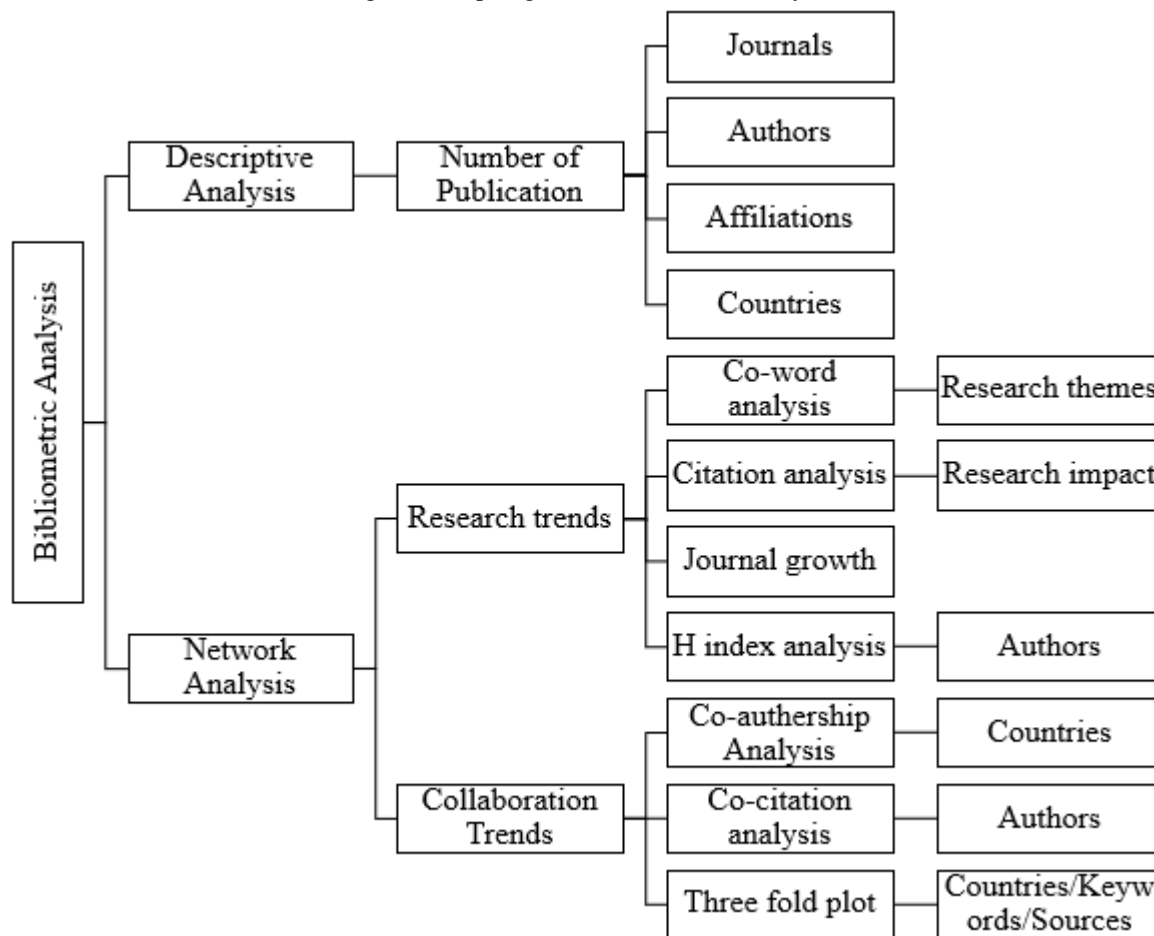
Bibliometric Analysis

Descriptive Analysis

Number of Publication

Journals

Authors

Affiliations

Countries

Network Analysis

Research trends

Co-word analysis

Research themes

Citation analysis

Research impact

Journal growth

H index analysis

Authors

Collaboration Trends

Co-authership Analysis

Countries

Co-citation analysis

Authors

Three fold plot

Countries/Keywords/Sources